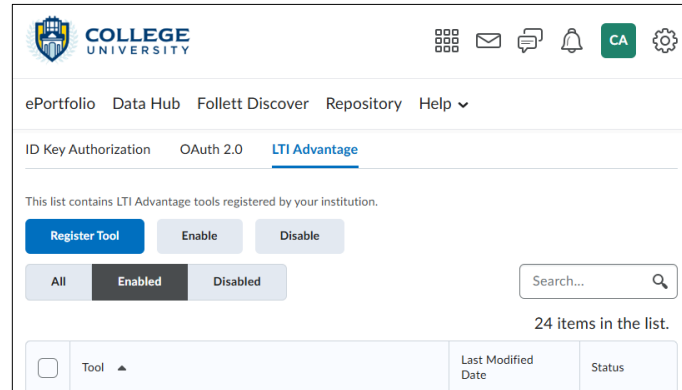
COLLEGE UNIVERSITY

CA

ePortfolio Data Hub Follett Discover Repository Help

ID Key Authorization OAuth 2.0 LTI Advantage

This list contains LTI Advantage tools registered by your institution.

Register Tool Enable Disable

All Enabled Disabled

Search...

24 items in the list.

| | Tool ▲ | Last Modified Date | Status |
|---|---|---|---|